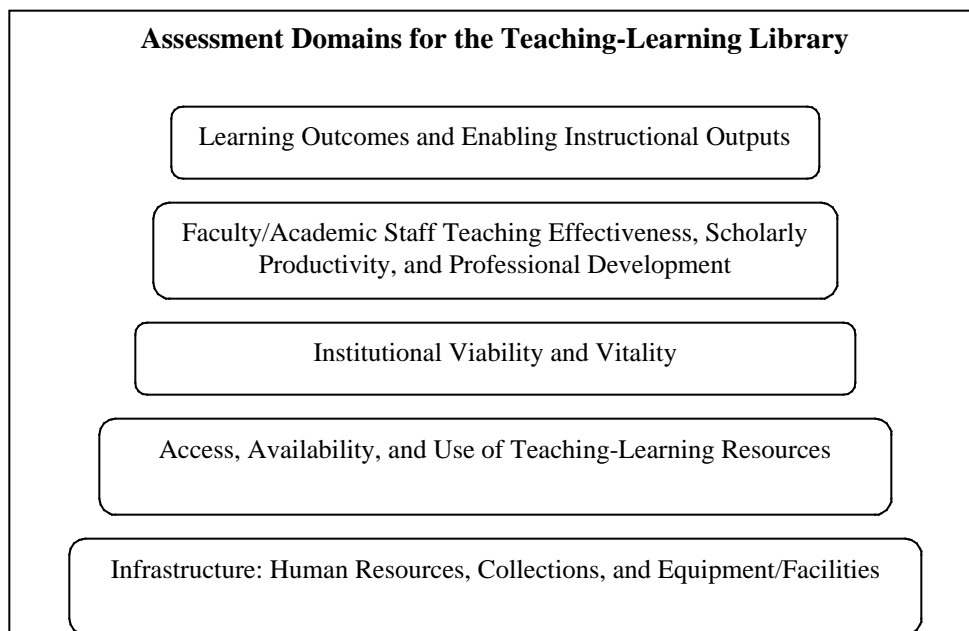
Assessment Domains for the Teaching-Learning Library

Learning Outcomes and Enabling Instructional Outputs

Faculty/Academic Staff Teaching Effectiveness, Scholarly Productivity, and Professional Development

Institutional Viability and Vitality

Access, Availability, and Use of Teaching-Learning Resources

Infrastructure: Human Resources, Collections, and Equipment/Facilities